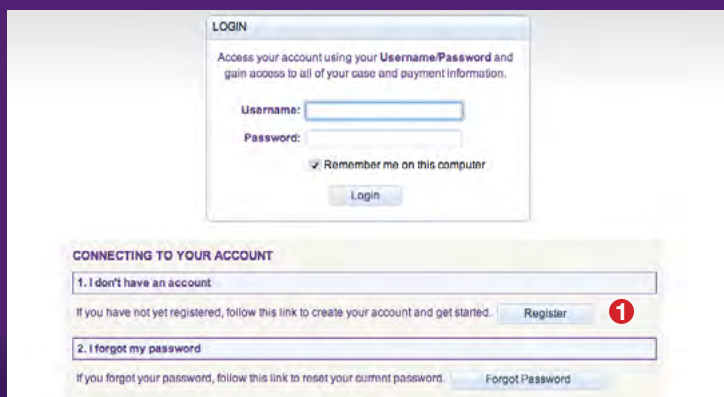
LOGIN

Access your account using your **Username/Password** and gain access to all of your case and payment information.

Username:

Password:

Remember me on this computer

Login

CONNECTING TO YOUR ACCOUNT

1. I don't have an account

If you have not yet registered, follow this link to create your account and get started. Register

1

2. I forgot my password

If you forgot your password, follow this link to reset your current password. Forgot Password